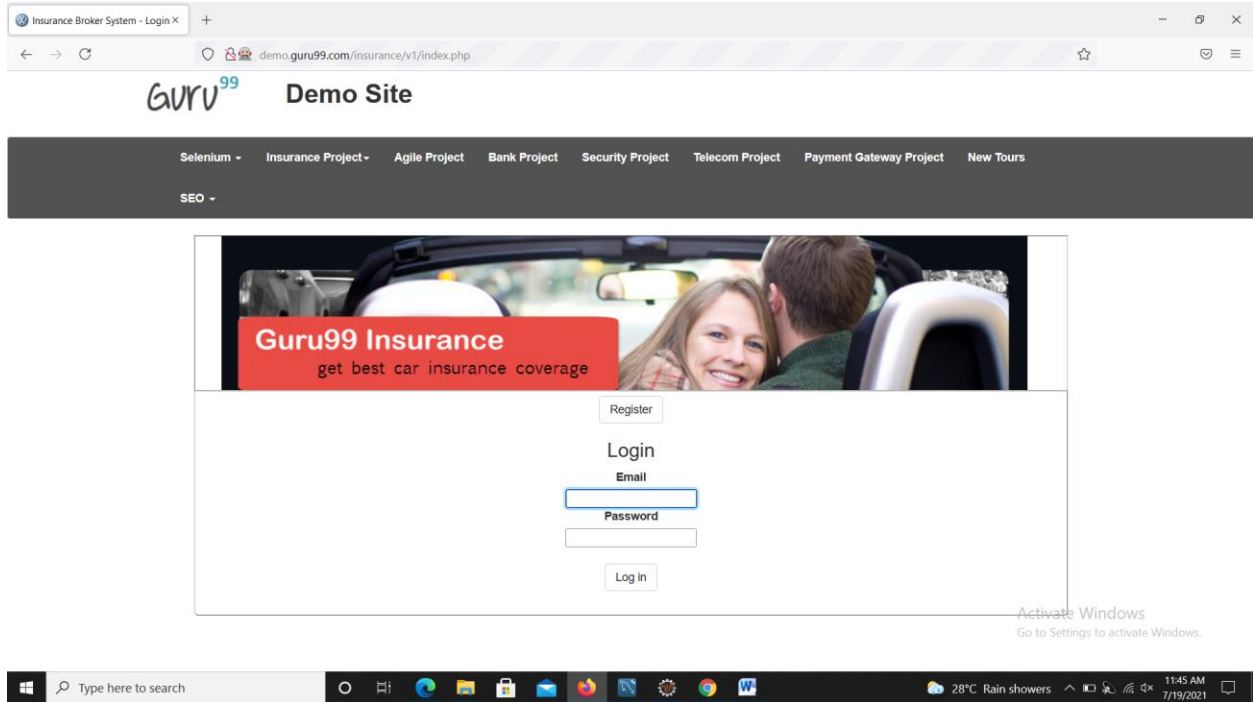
Insurance Broker System - Login ×

demo.guru99.com/insurance/v1/index.php

Guru99 Demo Site

Selenium ▾ Insurance Project ▾ Agile Project Bank Project Security Project Telecom Project Payment Gateway Project New Tours

SEO ▾

Guru99 Insurance
get best car insurance coverage

Register

Login

Email

Password

Log in

Activate Windows
Go to Settings to activate Windows.

Type here to search

28°C Rain showers 11:45 AM 7/19/2021